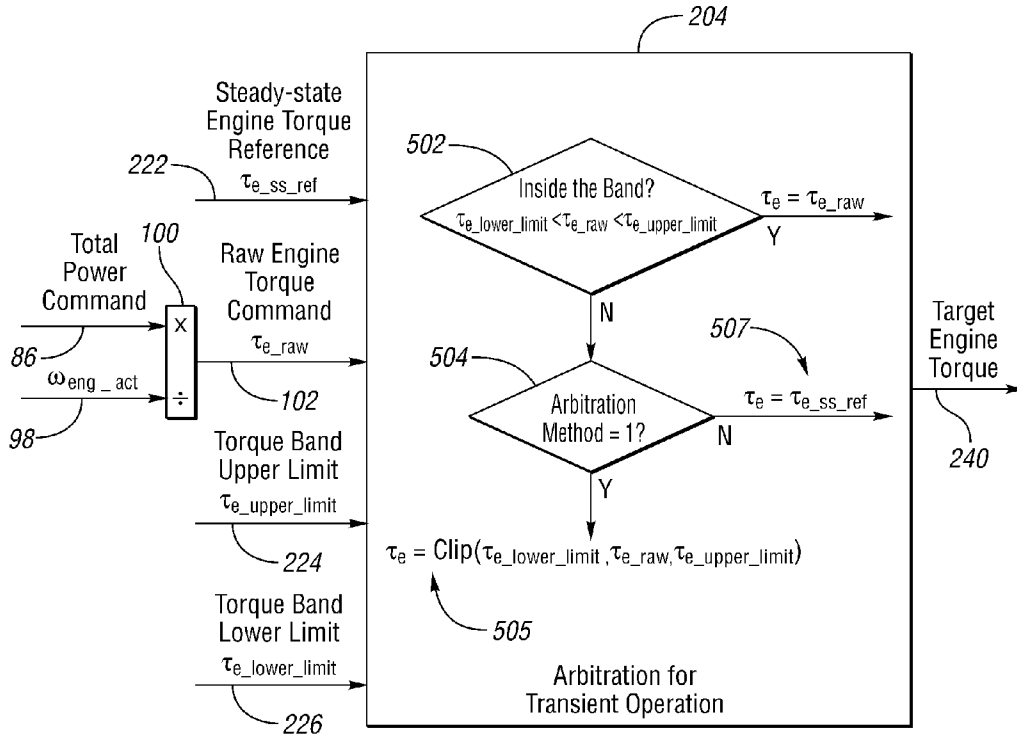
204

Steady-state Engine Torque Reference
$\tau_{e\_ss\_ref}$
222

502
Inside the Band?
$\tau_{e\_lower\_limit} < \tau_{e\_raw} < \tau_{e\_upper\_limit}$
$\tau_e = \tau_{e\_raw}$
Y

Total Power Command
100
x
÷
86
$\omega_{eng\_act}$
98

Raw Engine Torque Command
$\tau_{e\_raw}$
102

N
507
504
Arbitration Method = 1?
$\tau_e = \tau_{e\_ss\_ref}$
N

Target Engine Torque
240

Torque Band Upper Limit
$\tau_{e\_upper\_limit}$
224

Y
$\tau_e = \text{Clip}(\tau_{e\_lower\_limit}, \tau_{e\_raw}, \tau_{e\_upper\_limit})$
505

Torque Band Lower Limit
$\tau_{e\_lower\_limit}$
226

Arbitration for Transient Operation